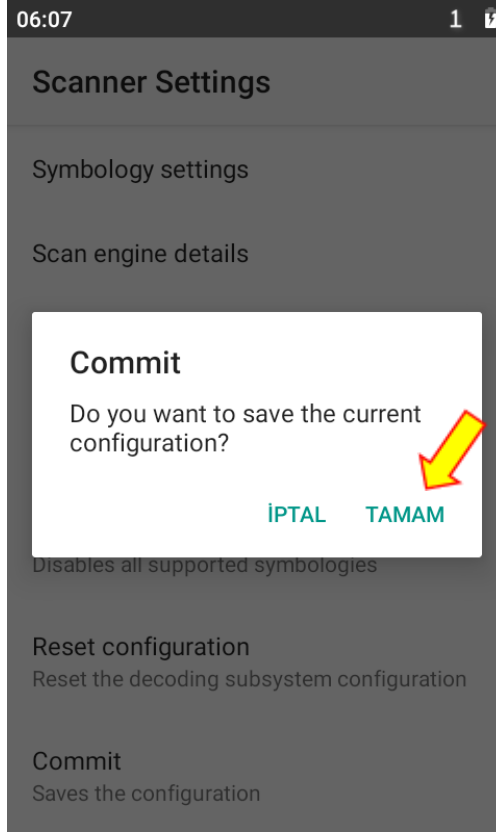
06:07

1

Scanner Settings

Symbology settings

Scan engine details

Commit

Do you want to save the current configuration?

İPTAL TAMAM

Disables all supported symbologies

Reset configuration
Reset the decoding subsystem configuration

Commit
Saves the configuration